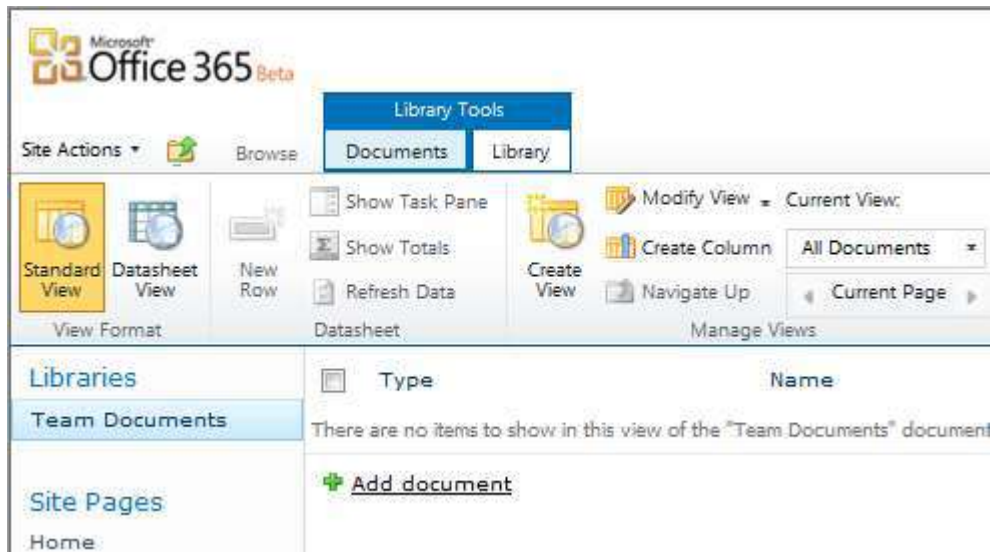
Microsoft Office 365 Beta

Library Tools

Site Actions ▾ Browse Documents Library

Standard View
Datasheet View
View Format

New Row
Show Task Pane
Show Totals
Refresh Data
Datasheet

Create View
Modify View ▾
Create Column
Navigate Up
Current View:
All Documents
Current Page
Manage Views

Libraries
Team Documents

Site Pages
Home

Type
Name

There are no items to show in this view of the "Team Documents" document

Add document